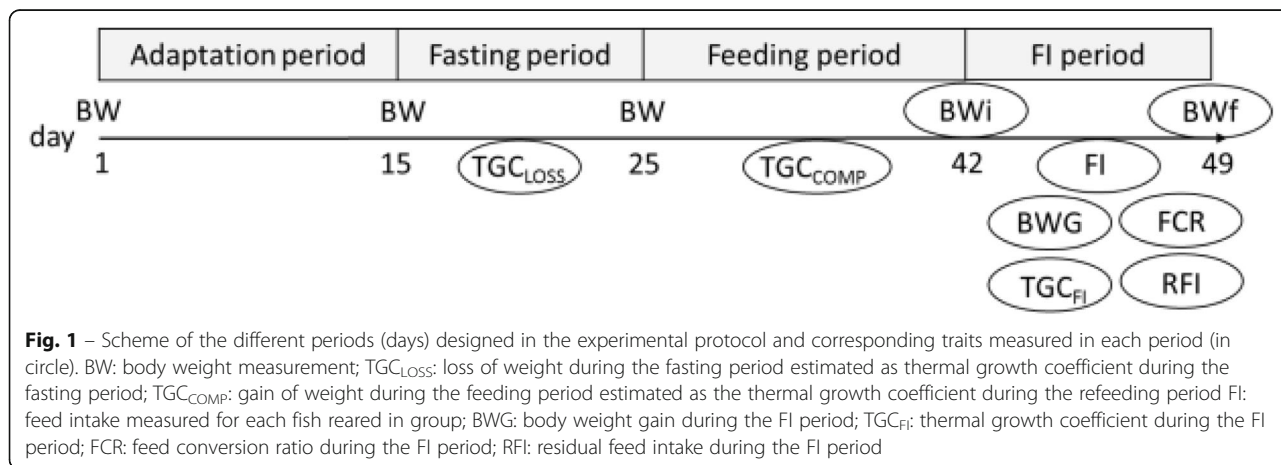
Adaptation period

Fasting period

Feeding period

FI period

day

BW

BW

BW

BWi

BWf

1

15

$TGC_{LOSS}$

25

$TGC_{COMP}$

42

FI

49

BWG

FCR

$TGC_{FI}$

RFI

**Fig. 1** – Scheme of the different periods (days) designed in the experimental protocol and corresponding traits measured in each period (in circle). BW: body weight measurement; $TGC_{LOSS}$: loss of weight during the fasting period estimated as thermal growth coefficient during the fasting period; $TGC_{COMP}$: gain of weight during the feeding period estimated as the thermal growth coefficient during the refeeding period FI: feed intake measured for each fish reared in group; BWG: body weight gain during the FI period; $TGC_{FI}$: thermal growth coefficient during the FI period; FCR: feed conversion ratio during the FI period; RFI: residual feed intake during the FI period